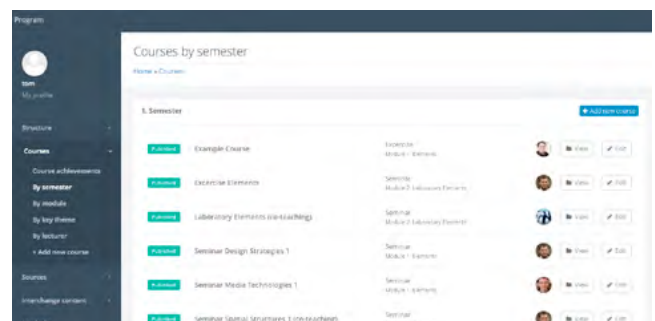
Program

tom
My profile

Structure
Courses
Course achievements
By semester
By modules
By key theme
By lecturer
+ Add new course
Sources
Interchange content

Courses by semester
Home » Courses

1. Semester
+ Add new course

| | | | |
|---|---|---|---|
| Published | Example Course | Excercise Module 1 · Elements | View · Edit |
| Published | Excercise Elements | Seminar Module 2 · Laboratory Elements | View · Edit |
| Published | Laboratory Elements (co-teaching) | Seminar Module 2 · Laboratory Elements | View · Edit |
| Published | Seminar Design Strategies 1 | Seminar Module 1 · Elements | View · Edit |
| Published | Seminar Media Technologies 1 | Seminar Module 1 · Elements | View · Edit |
| Published | Seminar Spatial Structures 1 (co-teaching) | Seminar | View · Edit |